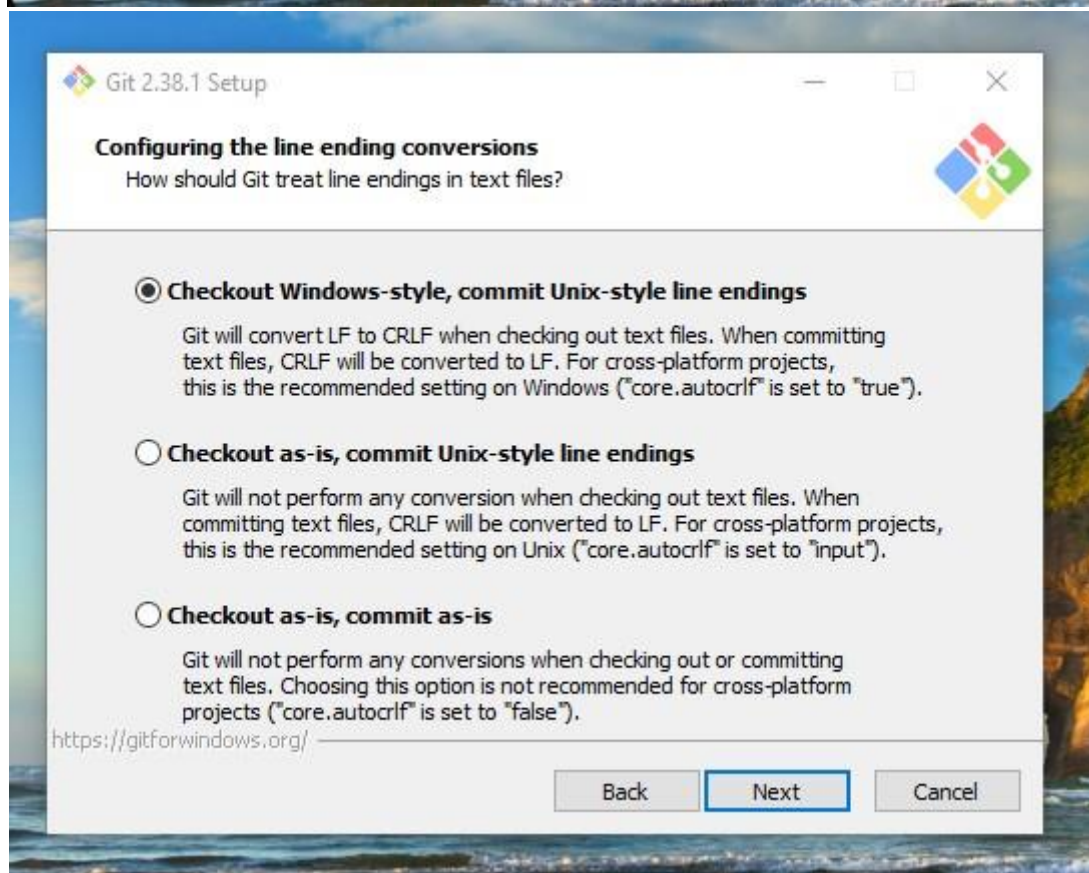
Git 2.38.1 Setup

Configuring the line ending conversions
How should Git treat line endings in text files?

Checkout Windows-style, commit Unix-style line endings

Git will convert LF to CRLF when checking out text files. When committing text files, CRLF will be converted to LF. For cross-platform projects, this is the recommended setting on Windows ("core.autocrlf" is set to "true").

Checkout as-is, commit Unix-style line endings

Git will not perform any conversion when checking out text files. When committing text files, CRLF will be converted to LF. For cross-platform projects, this is the recommended setting on Unix ("core.autocrlf" is set to "input").

Checkout as-is, commit as-is

Git will not perform any conversions when checking out or committing text files. Choosing this option is not recommended for cross-platform projects ("core.autocrlf" is set to "false").

https://gitforwindows.org/

Back Next Cancel